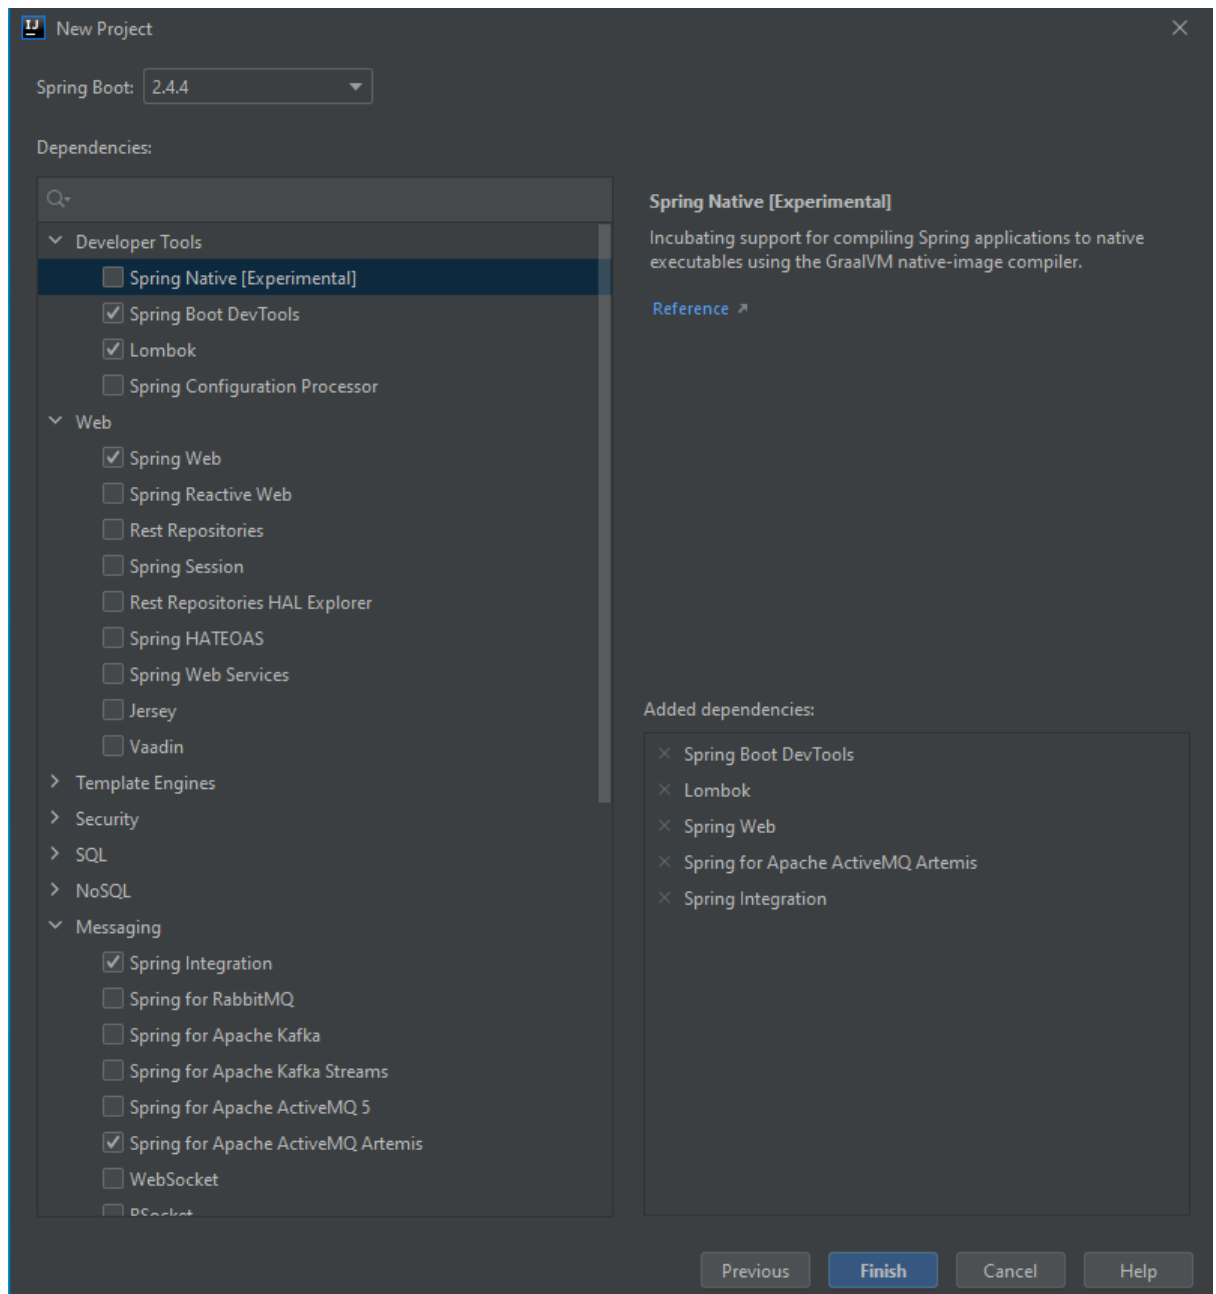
New Project

Spring Boot: 2.4.4

Dependencies:

Developer Tools
Spring Native [Experimental]
Spring Boot DevTools
Lombok
Spring Configuration Processor
Web
Spring Web
Spring Reactive Web
Rest Repositories
Spring Session
Rest Repositories HAL Explorer
Spring HATEOAS
Spring Web Services
Jersey
Vaadin
Template Engines
Security
SQL
NoSQL
Messaging
Spring Integration
Spring for RabbitMQ
Spring for Apache Kafka
Spring for Apache Kafka Streams
Spring for Apache ActiveMQ 5
Spring for Apache ActiveMQ Artemis
WebSocket
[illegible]

Spring Native [Experimental]
Incubating support for compiling Spring applications to native executables using the GraalVM native-image compiler.

Reference ↗

Added dependencies:
Spring Boot DevTools
Lombok
Spring Web
Spring for Apache ActiveMQ Artemis
Spring Integration

Previous Finish Cancel Help